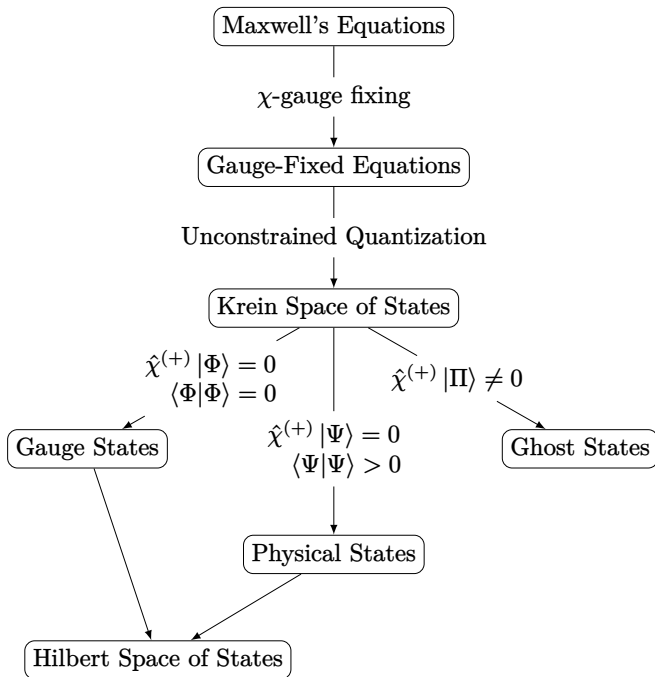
Maxwell's Equations

$\chi$-gauge fixing

Gauge-Fixed Equations

Unconstrained Quantization

Krein Space of States

$\hat{\chi}^{(+)} |\Phi\rangle = 0$
$\langle\Phi|\Phi\rangle = 0$

$\hat{\chi}^{(+)} |\Psi\rangle = 0$
$\langle\Psi|\Psi\rangle > 0$

$\hat{\chi}^{(+)} |\Pi\rangle \neq 0$

Gauge States

Ghost States

Physical States

Hilbert Space of States